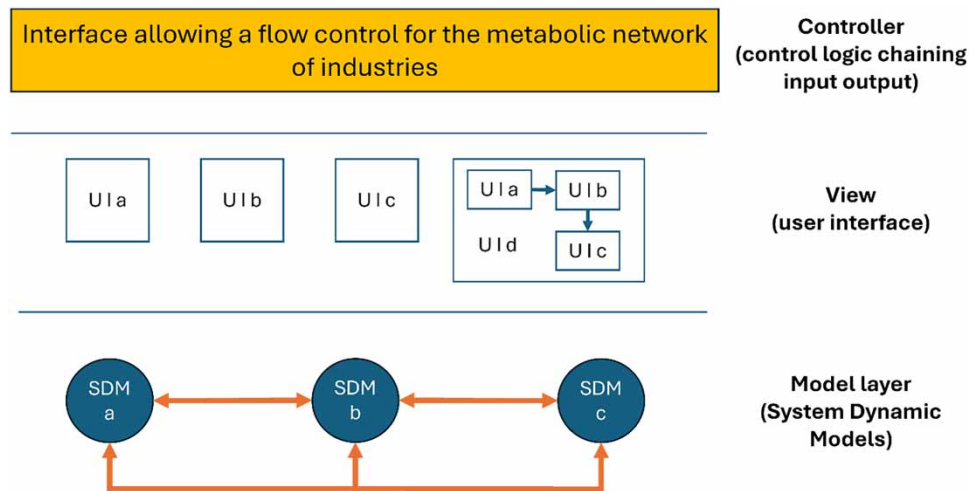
Interface allowing a flow control for the metabolic network of industries

Controller
(control logic chaining input output)

UI a

UI b

UI c

UI a

UI b

UI d

UI c

View
(user interface)

SDM
a

SDM
b

SDM
c

Model layer
(System Dynamic Models)